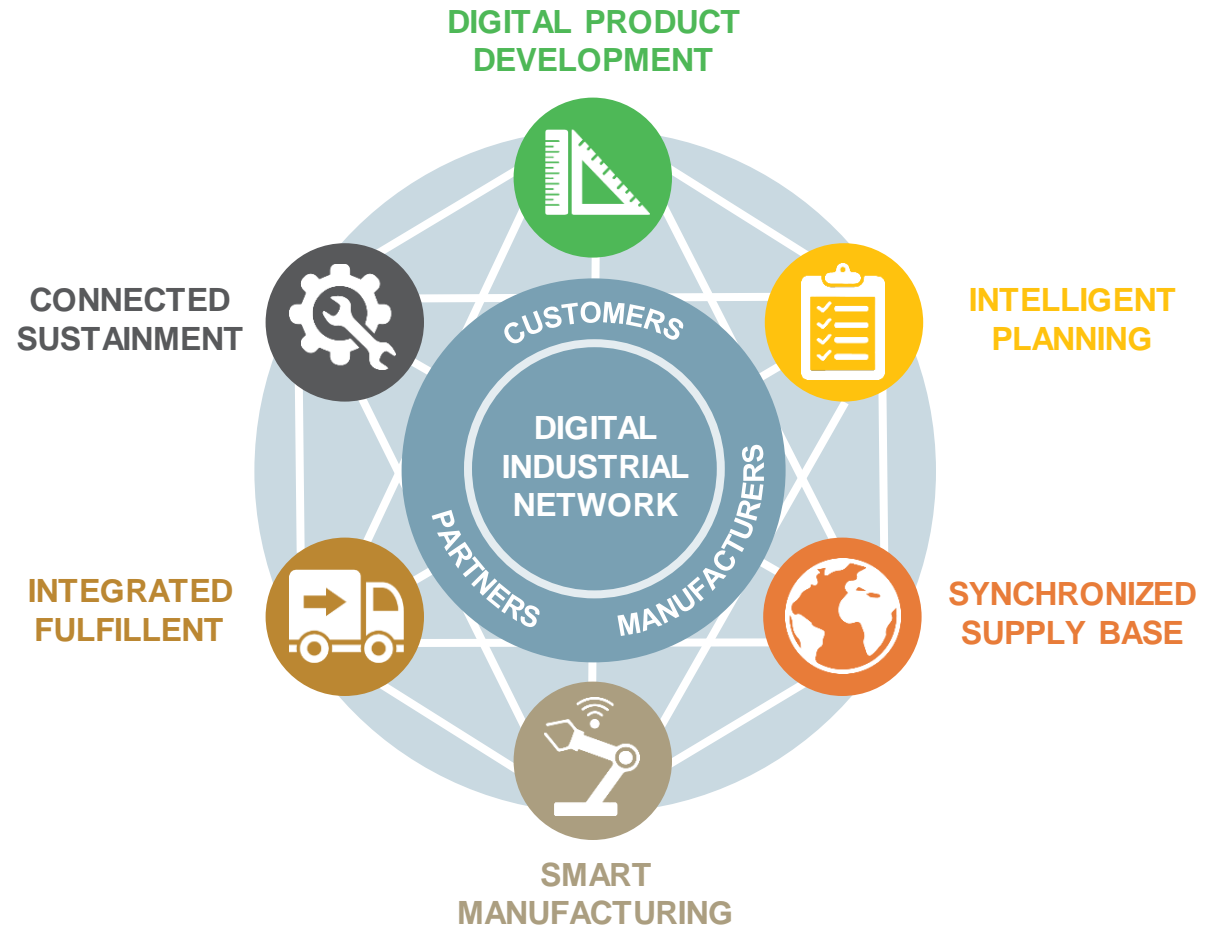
DIGITAL PRODUCT DEVELOPMENT

CONNECTED SUSTAINMENT

INTELLIGENT PLANNING

CUSTOMERS

DIGITAL INDUSTRIAL NETWORK

MANUFACTURERS

PARTNERS

INTEGRATED FULFILLENT

SYNCHRONIZED SUPPLY BASE

SMART MANUFACTURING